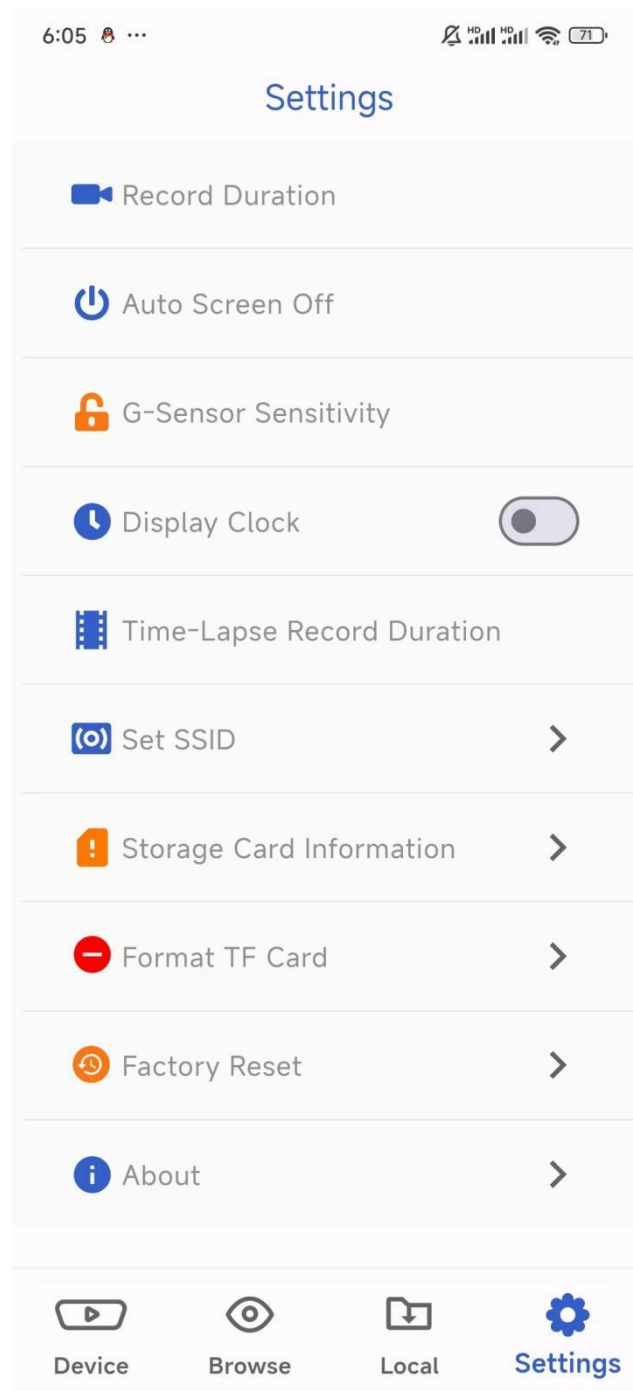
6:05 ···

HD HD 71

Settings

Record Duration

Auto Screen Off

G-Sensor Sensitivity

Display Clock

Time-Lapse Record Duration

Set SSID

Storage Card Information

Format TF Card

Factory Reset

About

Device

Browse

Local

Settings